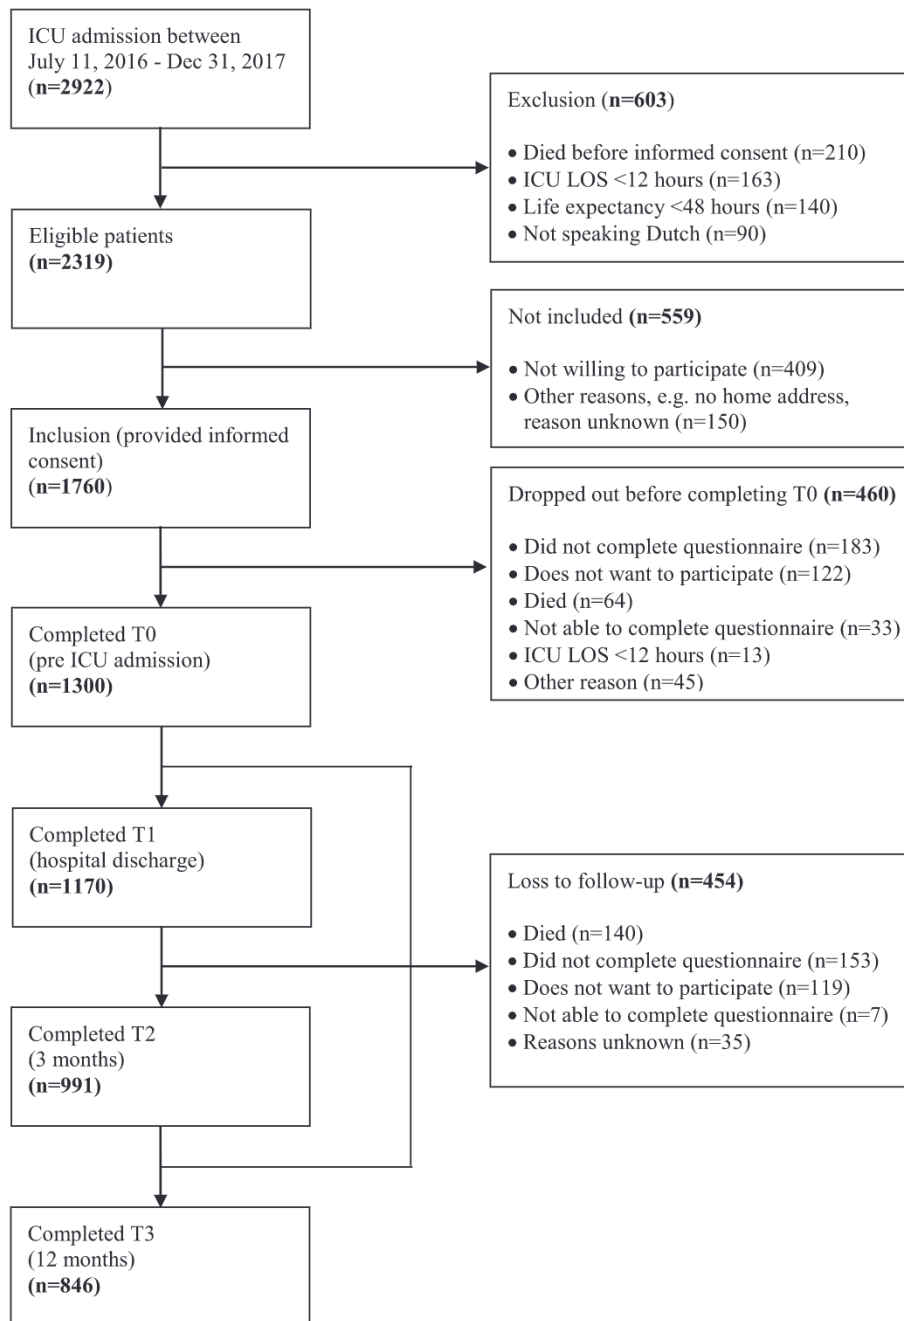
ICU admission between July 11, 2016 - Dec 31, 2017 **(n=2922)**

Exclusion **(n=603)**

• Died before informed consent (n=210)
• ICU LOS <12 hours (n=163)
• Life expectancy <48 hours (n=140)
• Not speaking Dutch (n=90)

Eligible patients **(n=2319)**

Not included **(n=559)**

• Not willing to participate (n=409)
• Other reasons, e.g. no home address, reason unknown (n=150)

Inclusion (provided informed consent) **(n=1760)**

Dropped out before completing T0 **(n=460)**

• Did not complete questionnaire (n=183)
• Does not want to participate (n=122)
• Died (n=64)
• Not able to complete questionnaire (n=33)
• ICU LOS <12 hours (n=13)
• Other reason (n=45)

Completed T0 (pre ICU admission) **(n=1300)**

Completed T1 (hospital discharge) **(n=1170)**

Loss to follow-up **(n=454)**

• Died (n=140)
• Did not complete questionnaire (n=153)
• Does not want to participate (n=119)
• Not able to complete questionnaire (n=7)
• Reasons unknown (n=35)

Completed T2 (3 months) **(n=991)**

Completed T3 (12 months) **(n=846)**